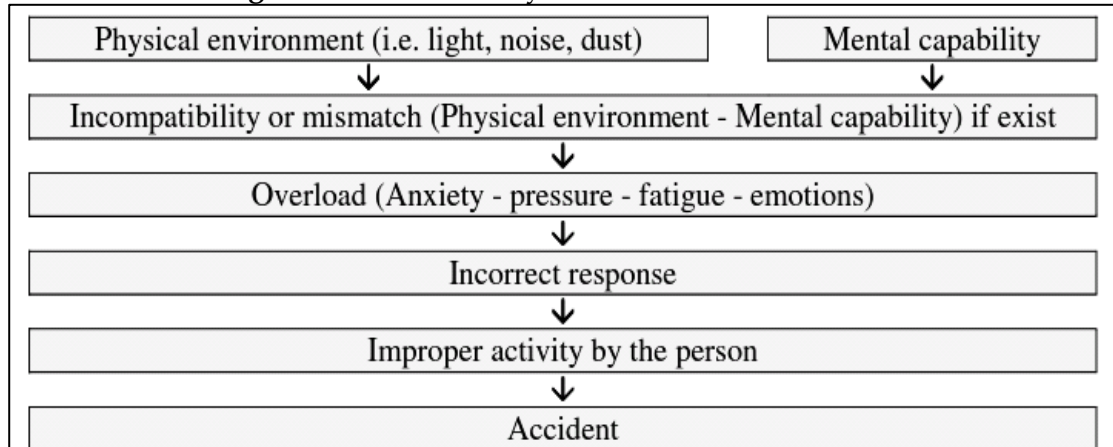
Physical environment (i.e. light, noise, dust)

Mental capability

Incompatibility or mismatch (Physical environment - Mental capability) if exist

Overload (Anxiety - pressure - fatigue - emotions)

Incorrect response

Improper activity by the person

Accident